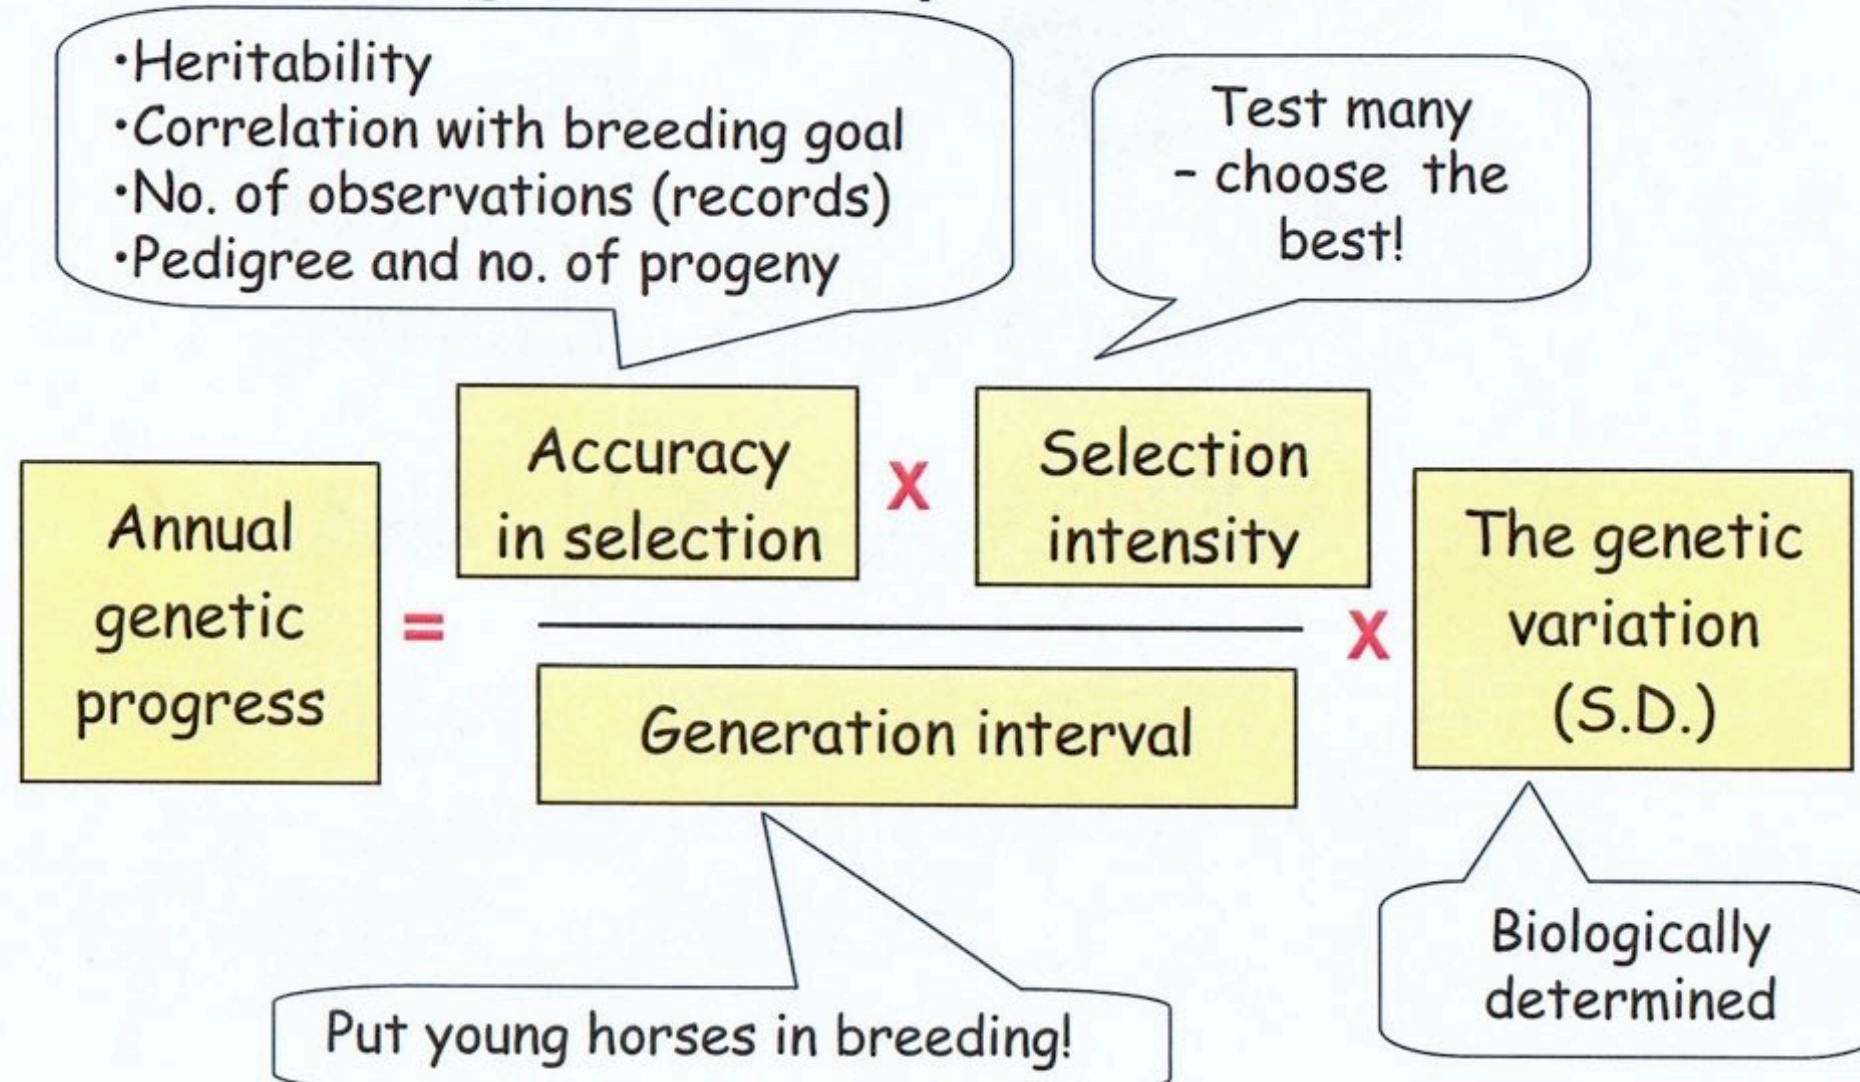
·Heritability
·Correlation with breeding goal
·No. of observations (records)
·Pedigree and no. of progeny

Test many - choose the best!

Annual genetic progress = Accuracy in selection x Selection intensity / Generation interval x The genetic variation (S.D.)

Put young horses in breeding!

Biologically determined